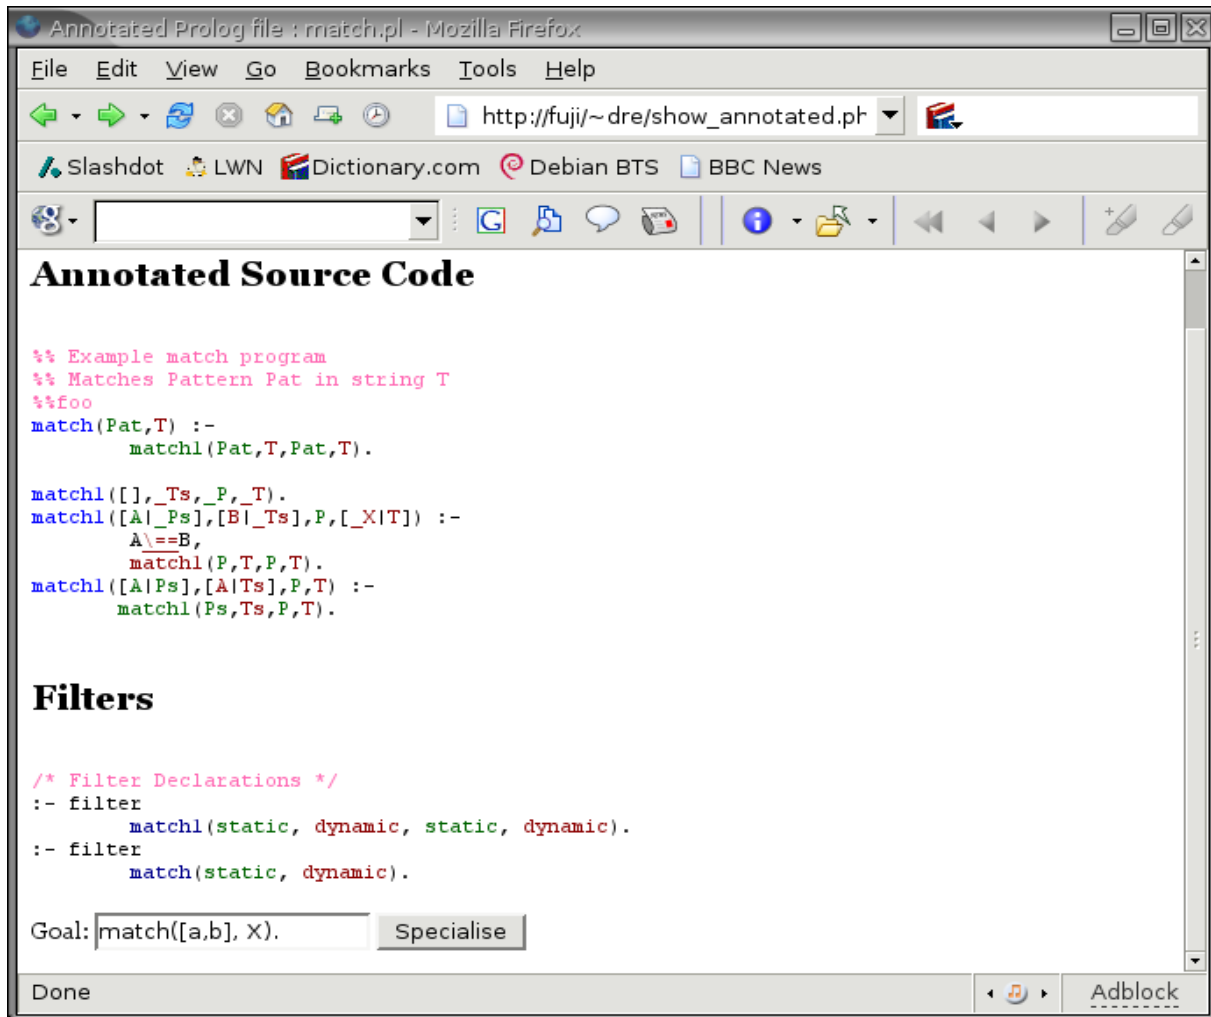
Annotated Prolog file : match.pl - Mozilla Firefox

File Edit View Go Bookmarks Tools Help

http://fuji/~dre/show_annotated.ph

Slashdot LWN Dictionary.com Debian BTS BBC News

# Annotated Source Code

```
%% Example match program
%% Matches Pattern Pat in string T
%%foo
match(Pat,T) :-
        match1(Pat,T,Pat,T).

match1([],_Ts,_P,_T).
match1([A|_Ps],[B|_Ts],P,[_X|T]) :-
        A\==B,
        match1(P,T,P,T).
match1([A|Ps],[A|Ts],P,T) :-
       match1(Ps,Ts,P,T).
```

# Filters

```
/* Filter Declarations */
:- filter
        match1(static, dynamic, static, dynamic).
:- filter
        match(static, dynamic).
```

Goal: match([a,b], X). Specialise

Done Adblock